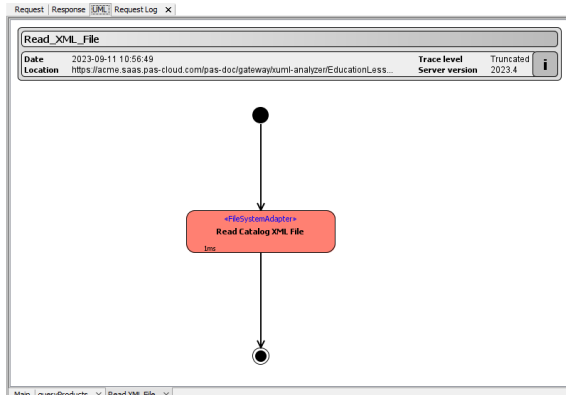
Request | Response | UML | Request Log ×

Read_XML_File

Date 2023-09-11 10:56:49
Location https://acme.saas.pas-cloud.com/pas-doc/gateway/xuml-analyzer/EducationLess...

Trace level Truncated
Server version 2023.4

i

«FileSystemAdapter»
Read Catalog XML File
1ms

Main | queryProducts × | Read XML File ×